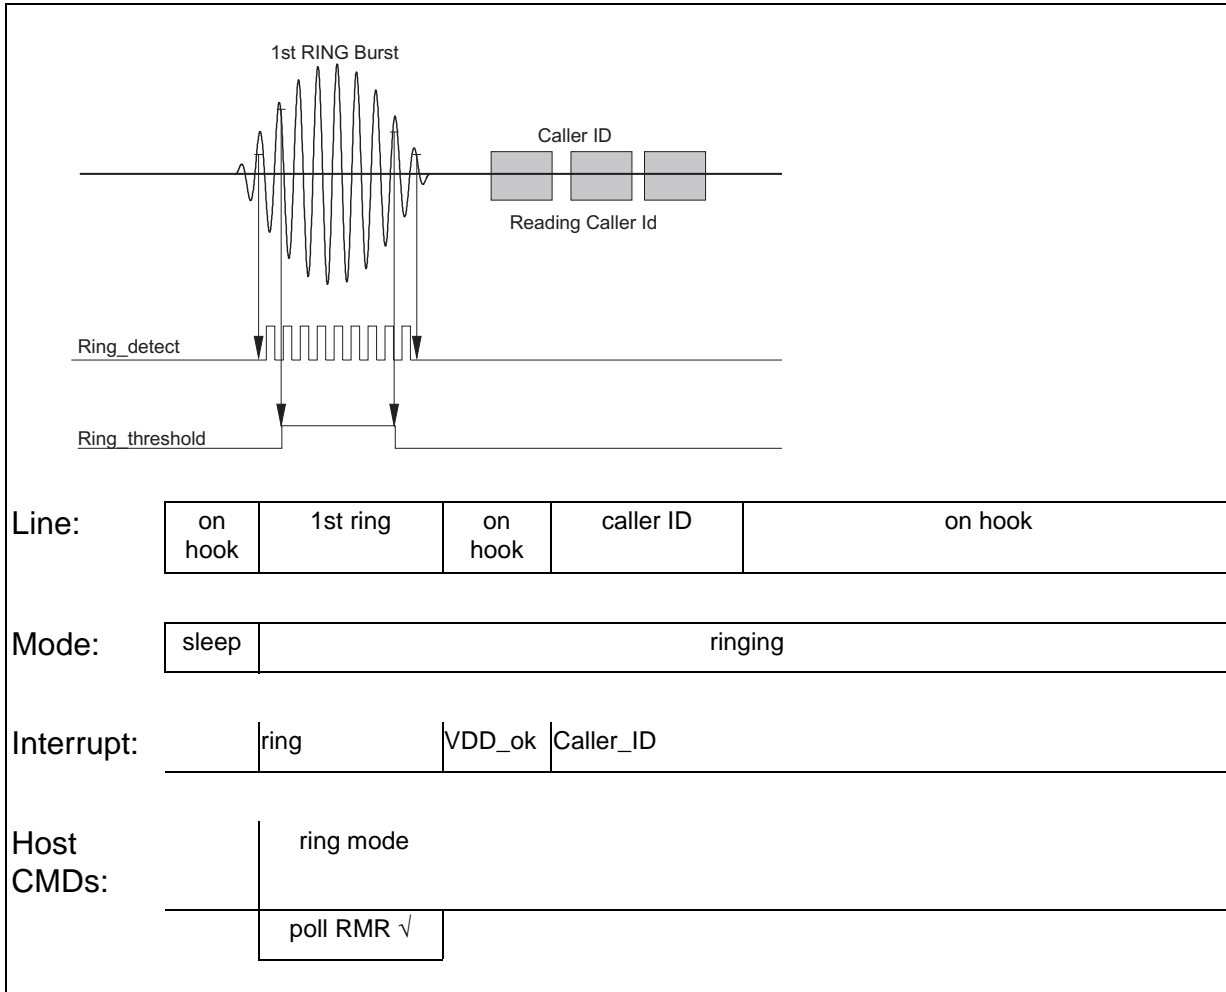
1st RING Burst

Caller ID

Reading Caller Id

Ring_detect

Ring_threshold

Line:

| on hook | 1st ring | on hook | caller ID | on hook |
|---|---|---|---|---|

Mode:

| sleep | ringing |
|---|---|

Interrupt:

ring

VDD_ok

Caller_ID

Host CMDs:

ring mode

poll RMR $\surd$